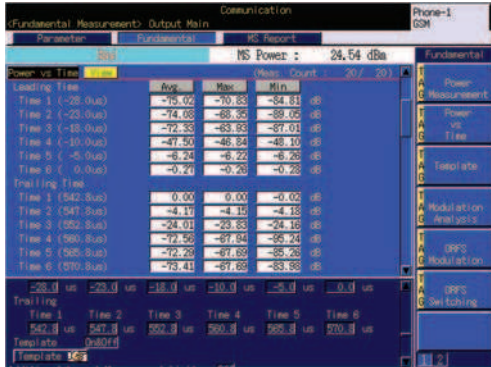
Communication
<Fundamental Measurement> Output Main
Phone-1
GSM

Parameter
Fundamental
MS Report

End
MS Power : 24.54 dBm

Fundamental

Power vs Time View
(Meas. Count : 20/ 20)

Leading Time
Avg. Max. Min

| | Avg. | Max. | Min | |
|---|---|---|---|---|
| Time 1 (-28.0us) | -75.02 | -70.83 | -84.81 | dB |
| Time 2 (-23.0us) | -74.08 | -68.55 | -89.05 | dB |
| Time 3 (-18.0us) | -72.33 | -63.83 | -87.01 | dB |
| Time 4 (-10.0us) | -47.50 | -46.84 | -48.10 | dB |
| Time 5 ( -5.0us) | -6.24 | -6.22 | -6.26 | dB |
| Time 6 ( 0.0us) | -0.27 | -0.26 | -0.28 | dB |

Trailing Time

| | Avg. | Max. | Min | |
|---|---|---|---|---|
| Time 1 (542.8us) | 0.00 | 0.00 | -0.02 | dB |
| Time 2 (547.8us) | -4.17 | -4.15 | -4.18 | dB |
| Time 3 (552.8us) | -24.01 | -23.83 | -24.16 | dB |
| Time 4 (560.8us) | -72.56 | -67.94 | -85.24 | dB |
| Time 5 (565.8us) | -72.29 | -67.69 | -85.28 | dB |
| Time 6 (570.8us) | -73.41 | -67.69 | -83.98 | dB |

-28.0 us -23.0 us -18.0 us -10.0 us -5.0 us 0.0 us

Trailing

| Time 1 | Time 2 | Time 3 | Time 4 | Time 5 | Time 6 |
|---|---|---|---|---|---|
| 542.8 us | 547.8 us | 552.8 us | 560.8 us | 565.8 us | 570.8 us |

Template On&Off
Template Off

Power Measurement
Power vs Time
Template
Modulation Analysis
ORFS Modulation
ORFS Switching

1 2